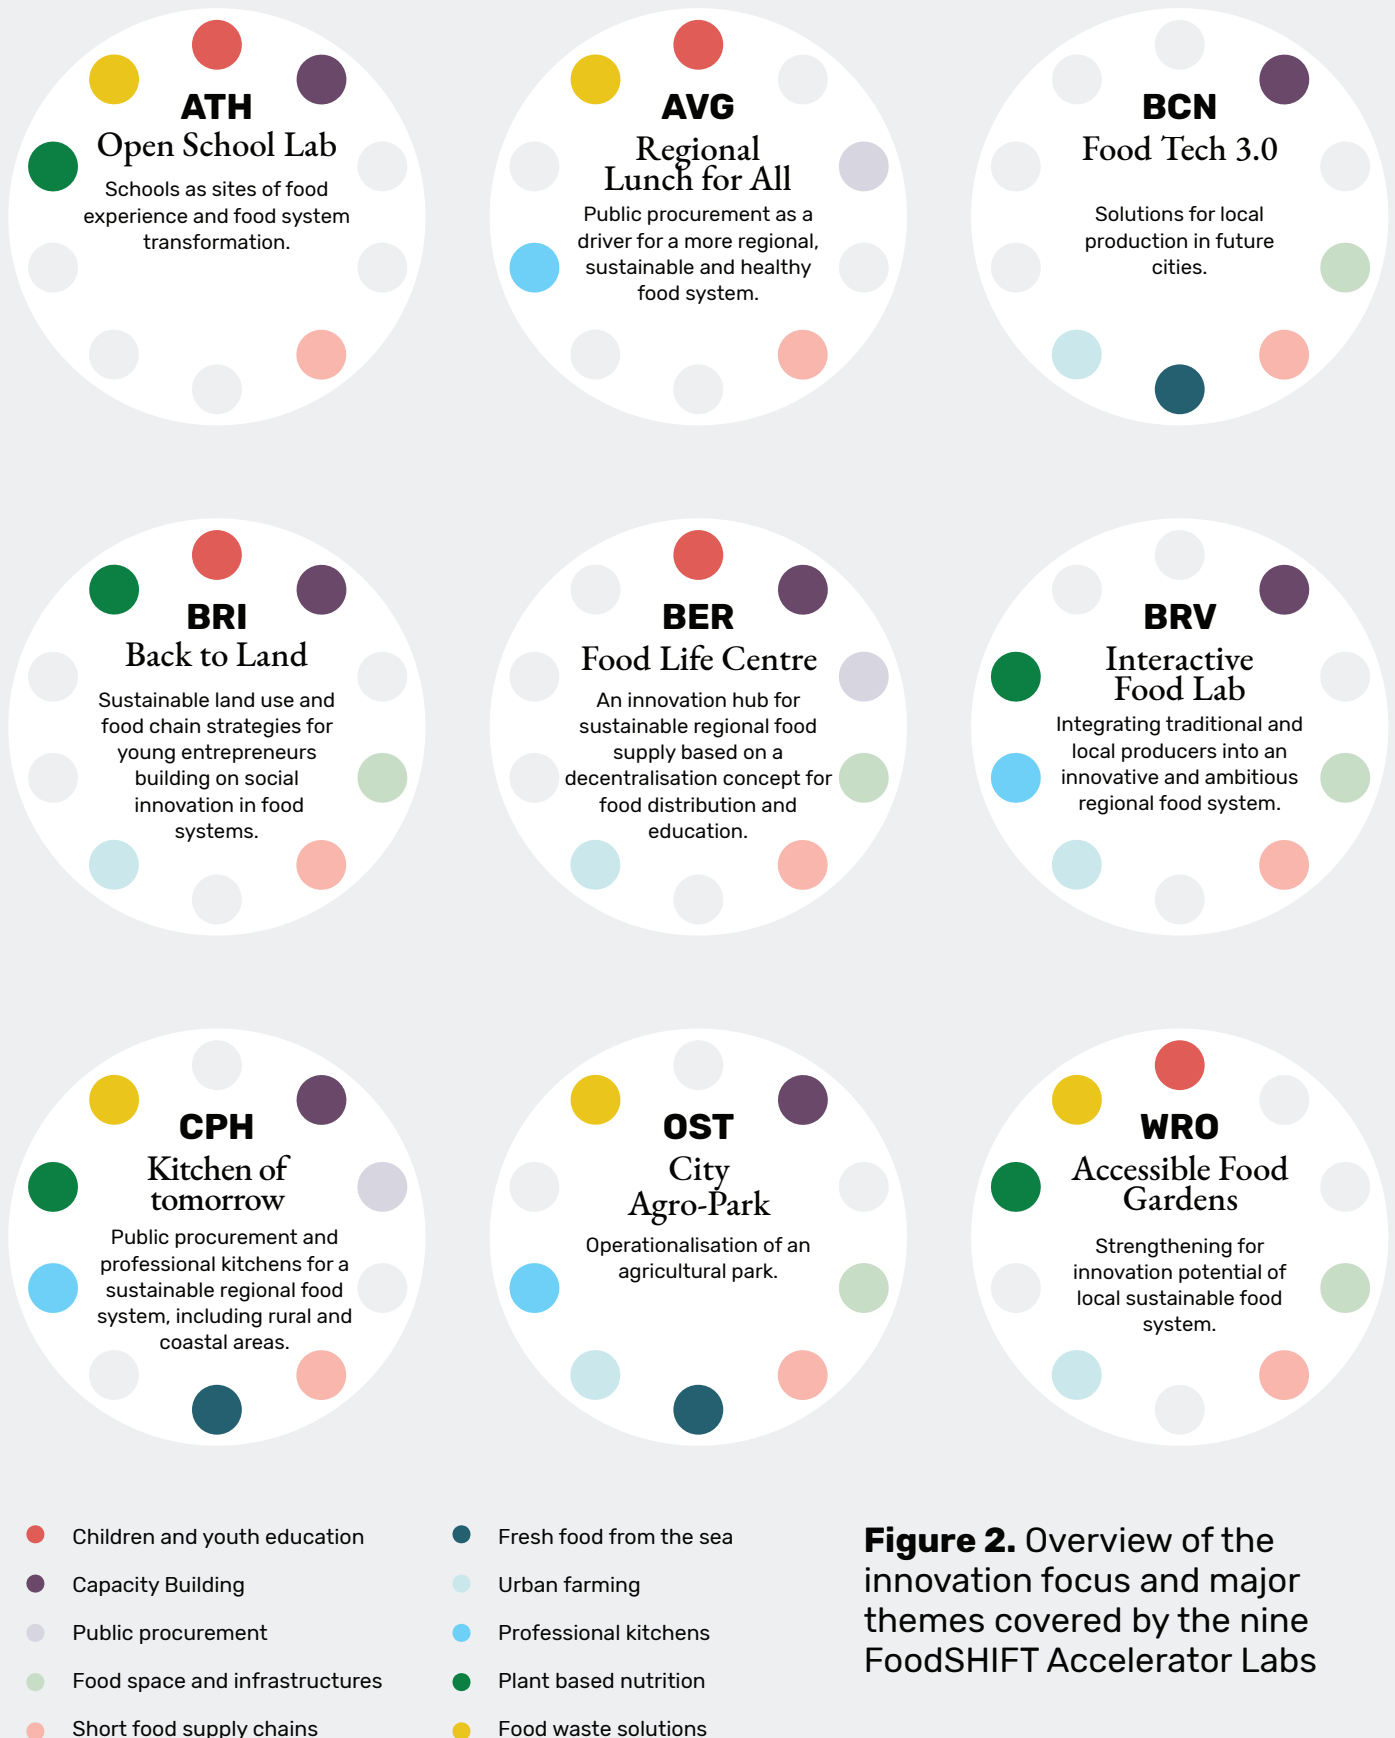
ATH
Open School Lab
Schools as sites of food experience and food system transformation.

AVG
Regional Lunch for All
Public procurement as a driver for a more regional, sustainable and healthy food system.

BCN
Food Tech 3.0
Solutions for local production in future cities.

BRI
Back to Land
Sustainable land use and food chain strategies for young entrepreneurs building on social innovation in food systems.

BER
Food Life Centre
An innovation hub for sustainable regional food supply based on a decentralisation concept for food distribution and education.

BRV
Interactive Food Lab
Integrating traditional and local producers into an innovative and ambitious regional food system.

CPH
Kitchen of tomorrow
Public procurement and professional kitchens for a sustainable regional food system, including rural and coastal areas.

OST
City Agro-Park
Operationalisation of an agricultural park.

WRO
Accessible Food Gardens
Strengthening for innovation potential of local sustainable food system.

Children and youth education
Capacity Building
Public procurement
Food space and infrastructures
Short food supply chains

Fresh food from the sea
Urban farming
Professional kitchens
Plant based nutrition
Food waste solutions

**Figure 2.** Overview of the innovation focus and major themes covered by the nine FoodSHIFT Accelerator Labs